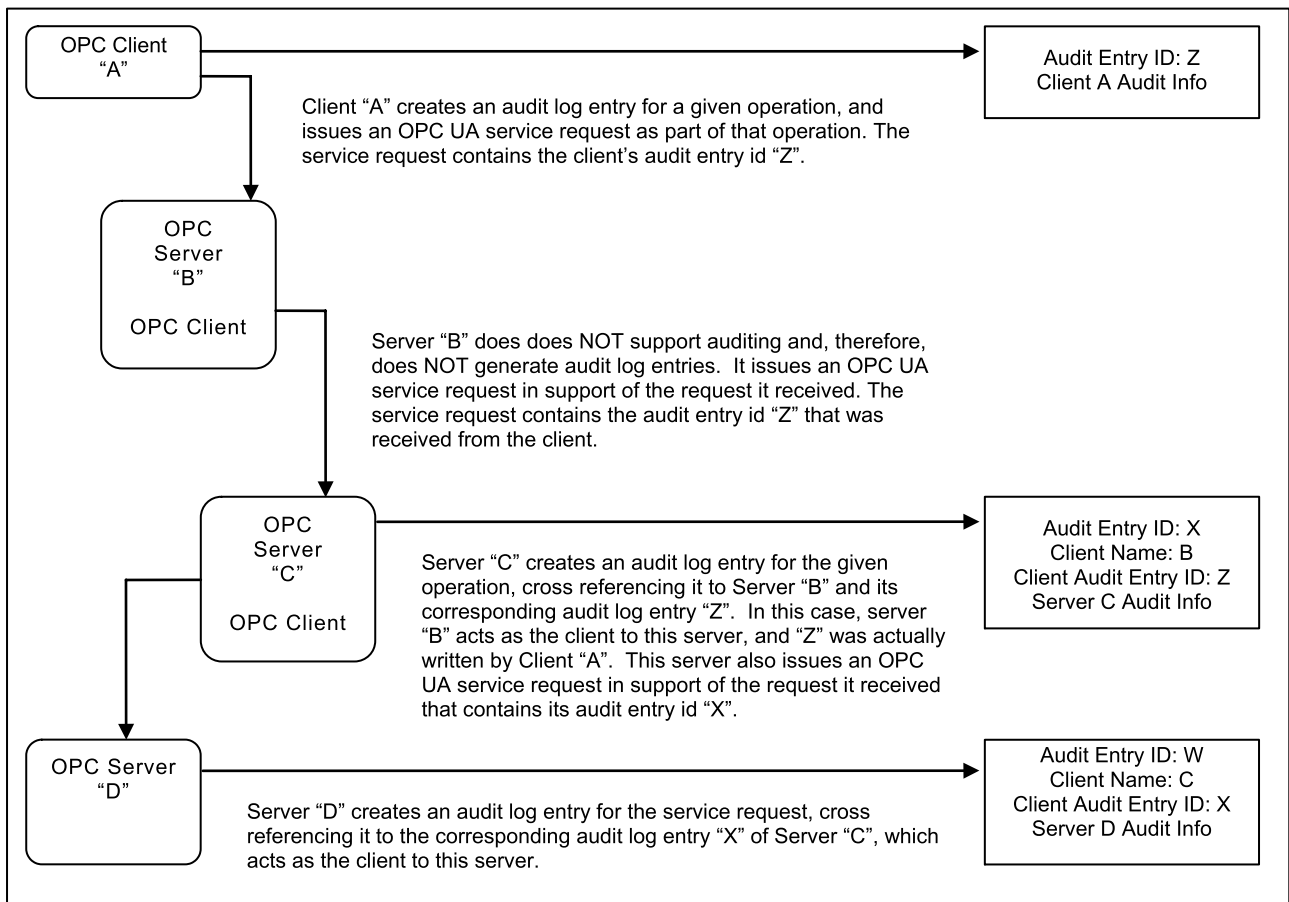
OPC Client
“A”

Audit Entry ID: Z
Client A Audit Info

Client “A” creates an audit log entry for a given operation, and issues an OPC UA service request as part of that operation. The service request contains the client’s audit entry id “Z”.

OPC
Server
“B”

OPC Client

Server “B” does does NOT support auditing and, therefore, does NOT generate audit log entries. It issues an OPC UA service request in support of the request it received. The service request contains the audit entry id “Z” that was received from the client.

OPC
Server
“C”

OPC Client

Audit Entry ID: X
Client Name: B
Client Audit Entry ID: Z
Server C Audit Info

Server “C” creates an audit log entry for the given operation, cross referencing it to Server “B” and its corresponding audit log entry “Z”. In this case, server “B” acts as the client to this server, and “Z” was actually written by Client “A”. This server also issues an OPC UA service request in support of the request it received that contains its audit entry id “X”.

OPC Server
“D”

Audit Entry ID: W
Client Name: C
Client Audit Entry ID: X
Server D Audit Info

Server “D” creates an audit log entry for the service request, cross referencing it to the corresponding audit log entry “X” of Server “C”, which acts as the client to this server.